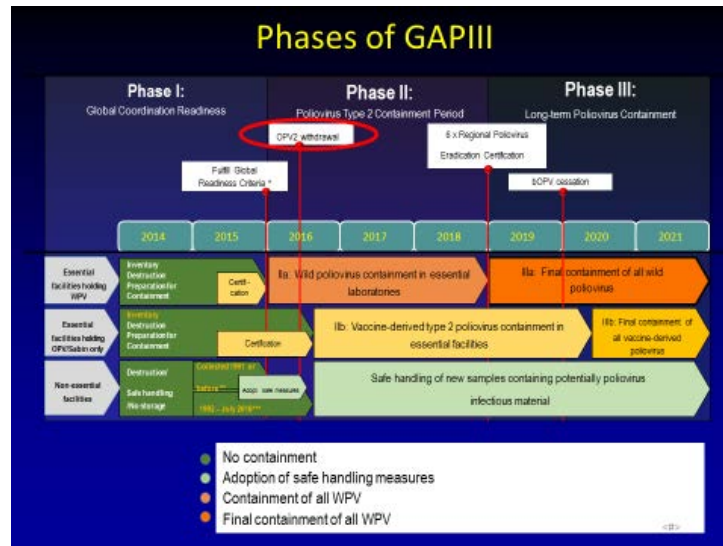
Phases of GAPIII

Phase I:
Global Coordination Readiness

Phase II:
Poliovirus Type 2 Containment Period

Phase III:
Long-term Poliovirus Containment

OPV2 withdrawal

6 x Regional Poliovirus Eradication Certification

Fulfil Global Readiness Criteria *

bOPV cessation

| 2014 | 2015 | 2016 | 2017 | 2018 | 2019 | 2020 | 2021 |
|---|---|---|---|---|---|---|---|

Essential facilities holding WPV

Inventory
Destruction
Preparation for Containment

Certification

IIa: Wild poliovirus containment in essential laboratories

IIIa: Final containment of all wild poliovirus

Essential facilities holding OPV/Sabin only

Inventory
Destruction
Preparation for Containment

Certification

IIb: Vaccine-derived type 2 poliovirus containment in essential facilities

IIIb: Final containment of all vaccine-derived poliovirus

Non-essential facilities

Destruction
Safe handling
No storage

Collected 1991 or before**
Adopt safe measures
1992 – July 2016***

Safe handling of new samples containing potentially poliovirus infectious material

No containment
Adoption of safe handling measures
Containment of all WPV
Final containment of all WPV

<#>